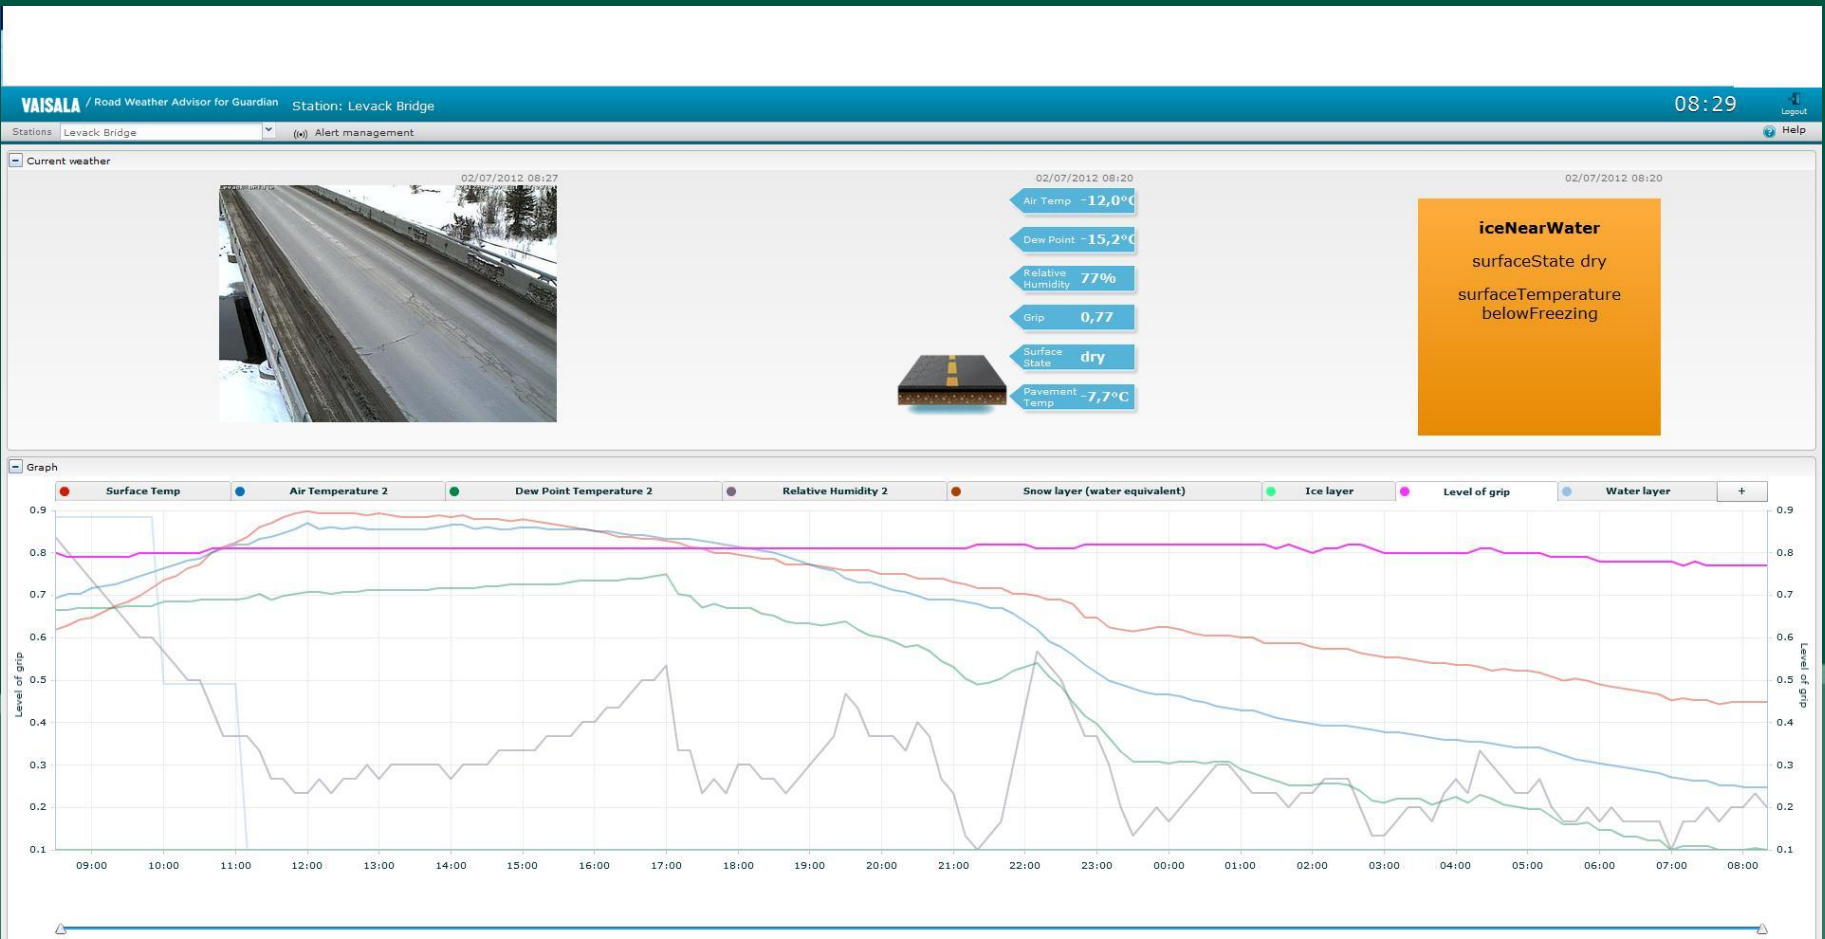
VAISALA / Road Weather Advisor for Guardian Station: Levack Bridge 08:29 Logout

Stations Levack Bridge (( )) Alert management Help

Current weather

02/07/2012 08:27

02/07/2012 08:20

Air Temp -12,0°C

Dew Point -15,2°C

Relative Humidity 77%

Grip 0,77

Surface State dry

Pavement Temp -7,7°C

02/07/2012 08:20

iceNearWater

surfaceState dry

surfaceTemperature belowFreezing

Graph

| Surface Temp | Air Temperature 2 | Dew Point Temperature 2 | Relative Humidity 2 | Snow layer (water equivalent) | Ice layer | Level of grip | Water layer | + |
|---|---|---|---|---|---|---|---|---|

Level of grip

0.9 0.8 0.7 0.6 0.5 0.4 0.3 0.2 0.1

09:00 10:00 11:00 12:00 13:00 14:00 15:00 16:00 17:00 18:00 19:00 20:00 21:00 22:00 23:00 00:00 01:00 02:00 03:00 04:00 05:00 06:00 07:00 08:00

Level of grip